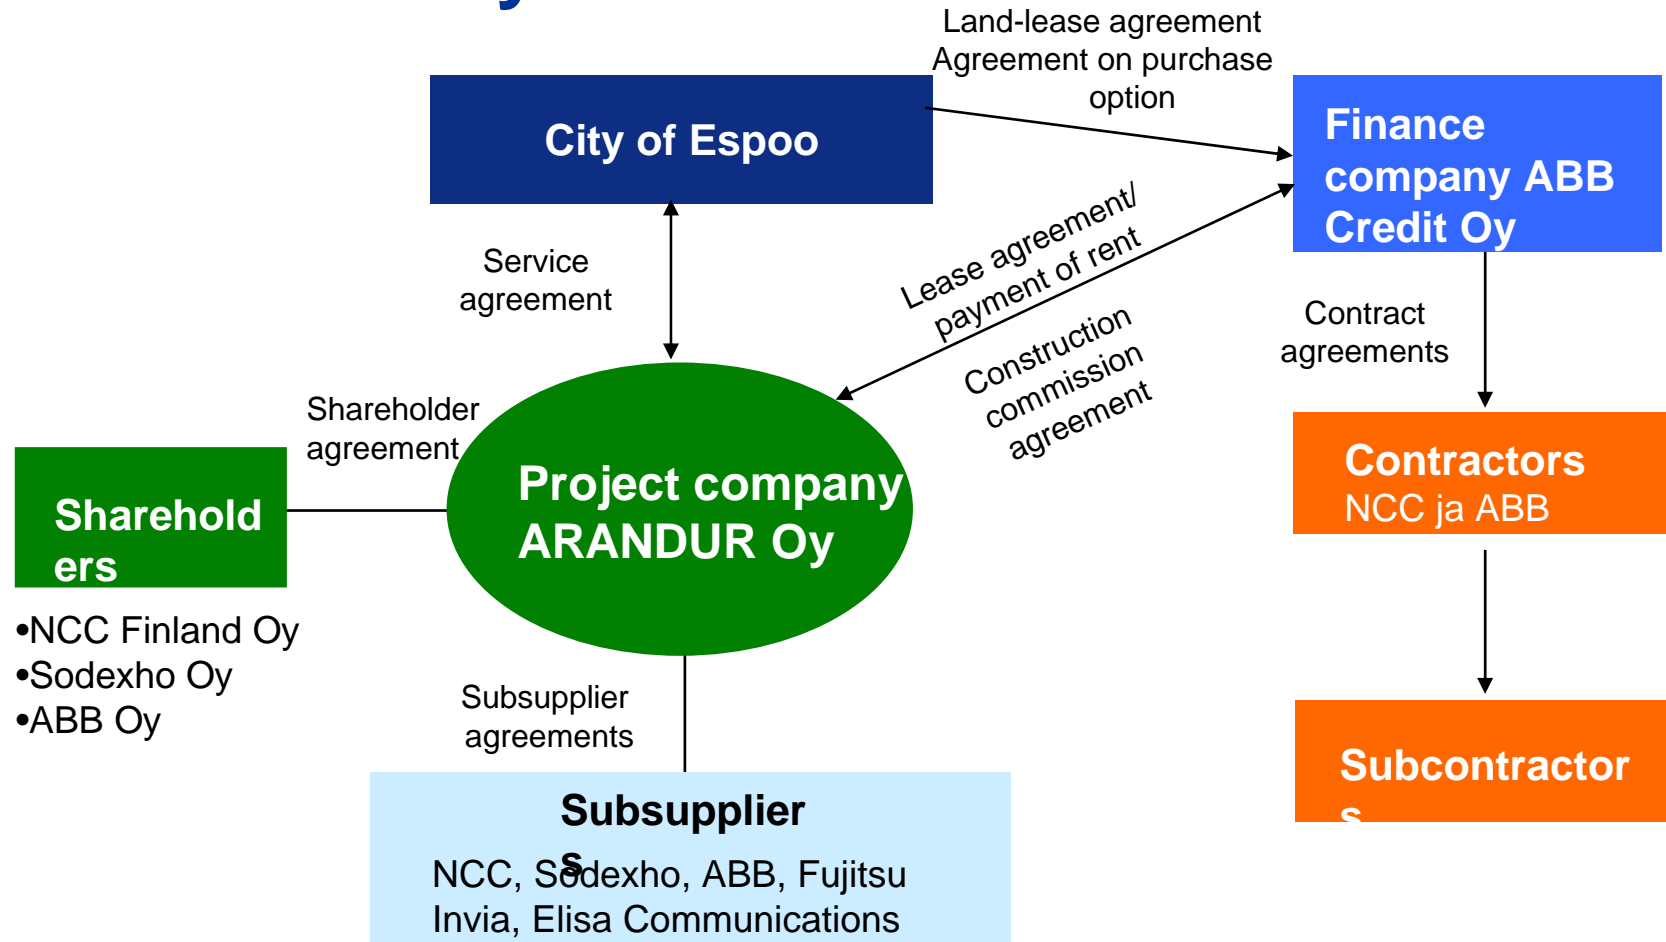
City of Espoo

Land-lease agreement
Agreement on purchase option

Finance company ABB Credit Oy

Service agreement

Lease agreement/ payment of rent

Construction commission agreement

Contract agreements

Shareholder agreement

Shareholders

Project company ARANDUR Oy

Contractors
NCC ja ABB

•NCC Finland Oy
•Sodexho Oy
•ABB Oy

Subsupplier agreements

Subsuppliers
NCC, Sodexho, ABB, Fujitsu
Invia, Elisa Communications

Subcontractors